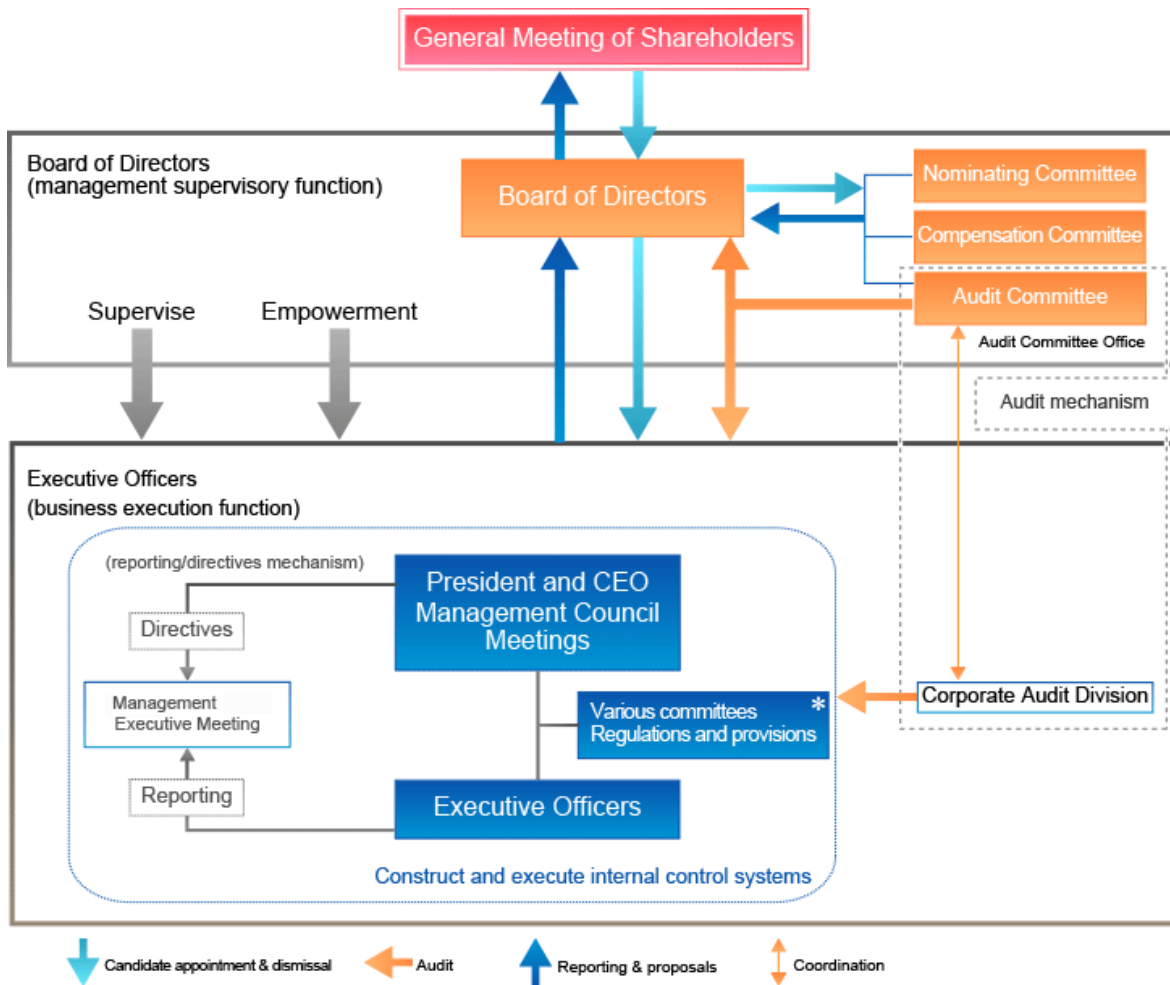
General Meeting of Shareholders

Board of Directors
(management supervisory function)

Board of Directors

Nominating Committee

Compensation Committee

Audit Committee

Audit Committee Office

Supervise

Empowerment

Audit mechanism

Executive Officers
(business execution function)

(reporting/directives mechanism)

Directives

Management Executive Meeting

Reporting

President and CEO Management Council Meetings

Various committees Regulations and provisions *

Executive Officers

Corporate Audit Division

Construct and execute internal control systems

Candidate appointment & dismissal

Audit

Reporting & proposals

Coordination